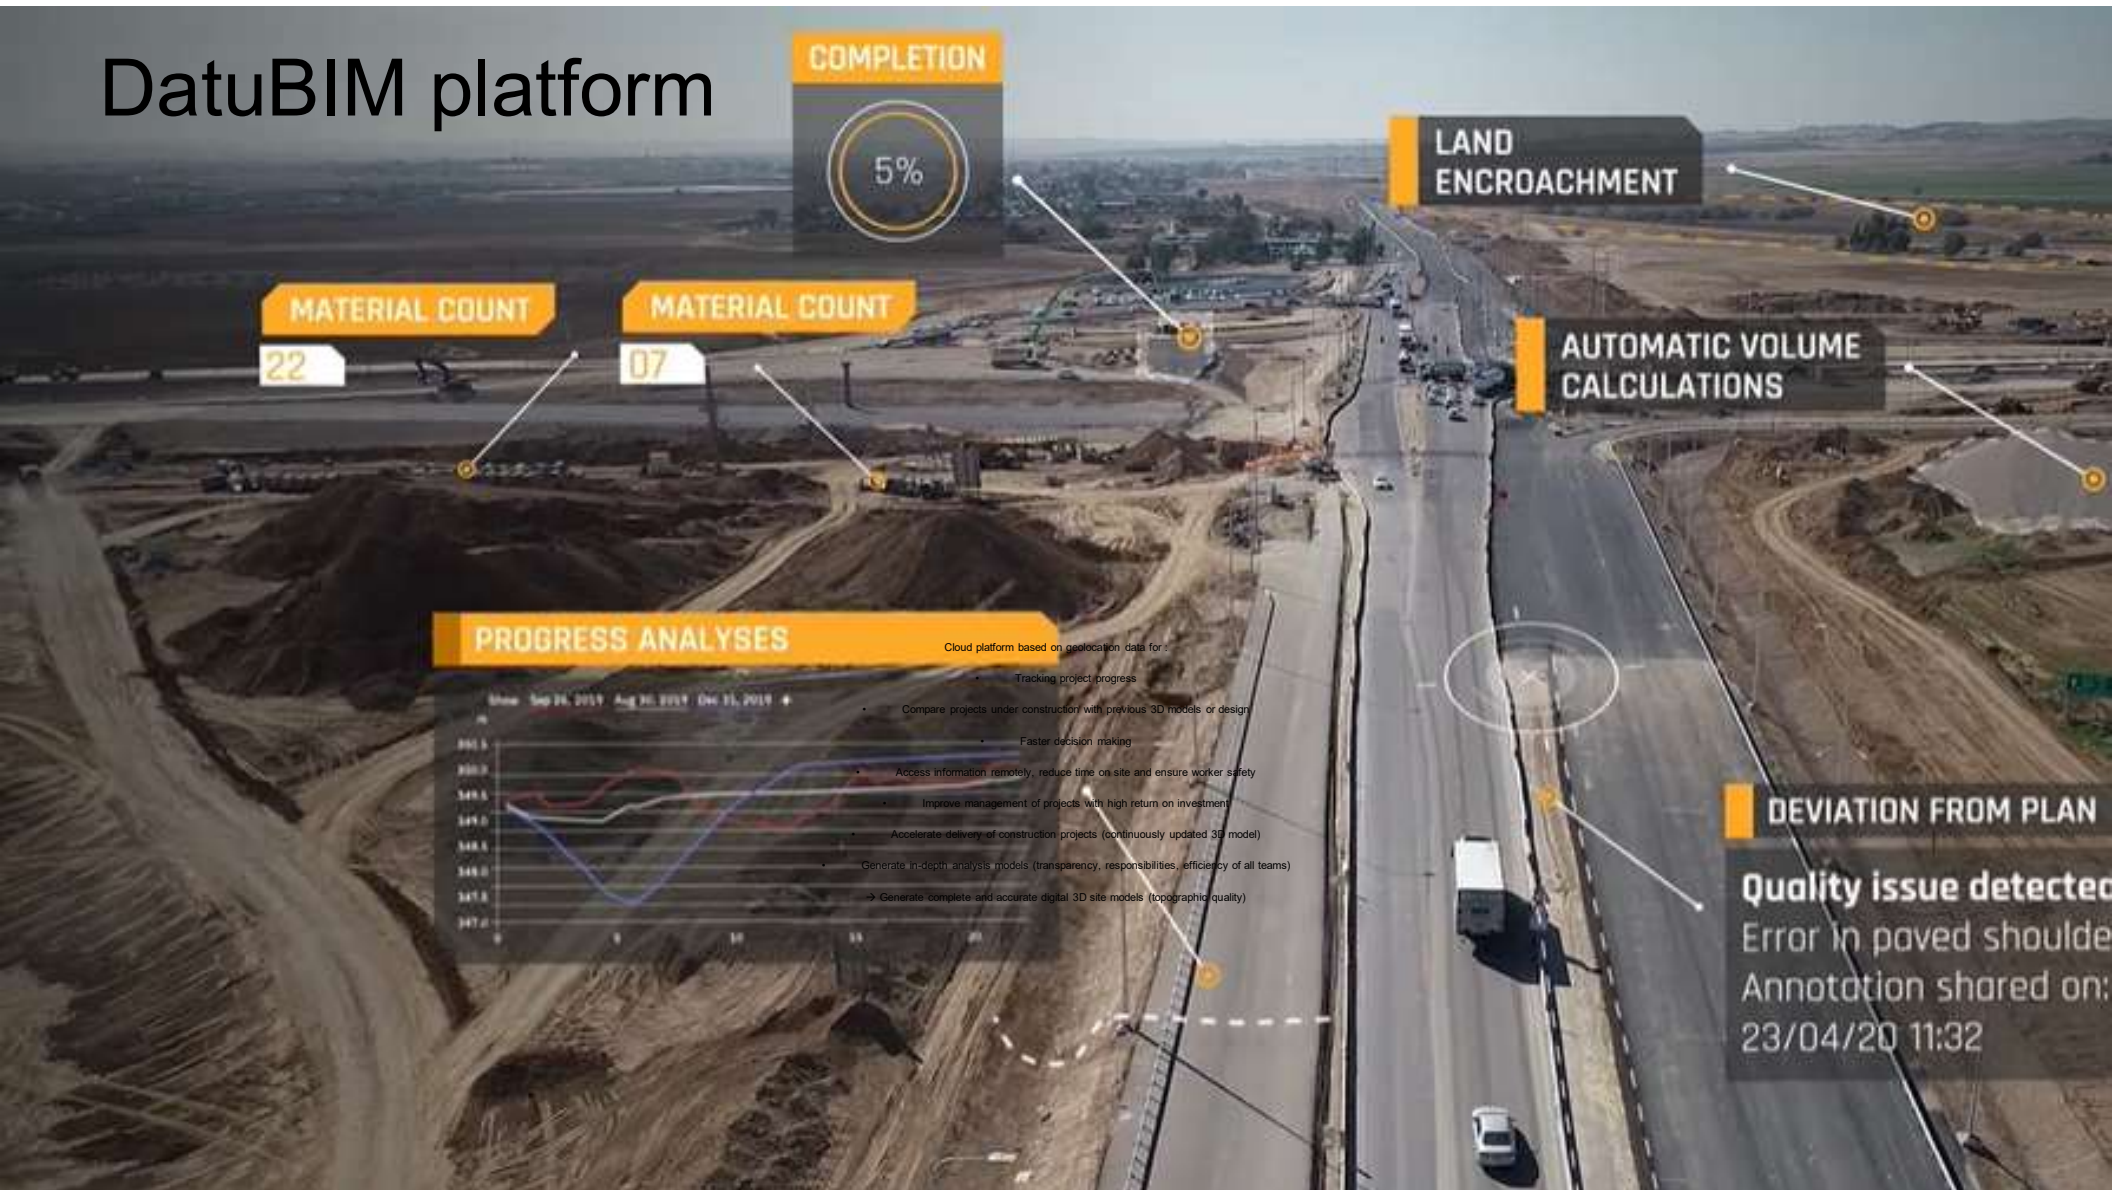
DatuBIM platform

COMPLETION

5%

LAND ENCROACHMENT

MATERIAL COUNT

22

MATERIAL COUNT

07

AUTOMATIC VOLUME CALCULATIONS

PROGRESS ANALYSES

Show Sep 26, 2019 Aug 30, 2019 Dec 31, 2019 +

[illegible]

Cloud platform based on geolocation data for :

• Tracking project progress
• Compare projects under construction with previous 3D models or design
• Faster decision making
• Access information remotely, reduce time on site and ensure worker safety
• Improve management of projects with high return on investment
• Accelerate delivery of construction projects (continuously updated 3D model)
• Generate in-depth analysis models (transparency, responsibilities, efficiency of all teams)

→ Generate complete and accurate digital 3D site models (topographic quality)

DEVIATION FROM PLAN

Quality issue detected
Error in paved shoulde
Annotation shared on:
23/04/20 11:32